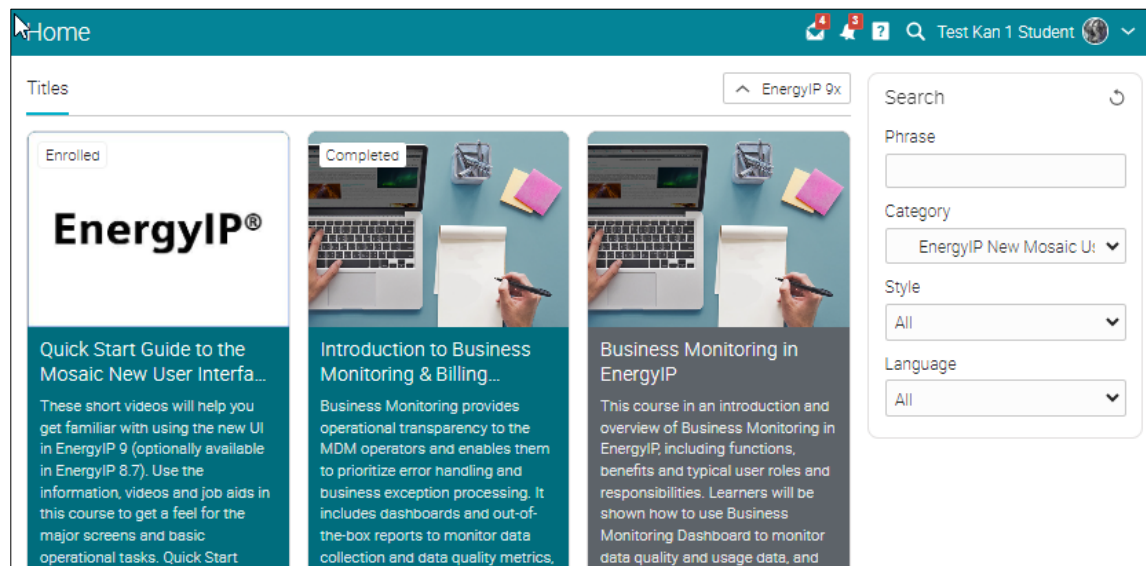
Home

4 3 ? Test Kan 1 Student

Titles

EnergyIP 9x

Enrolled

EnergyIP®

Quick Start Guide to the Mosaic New User Interfa...

These short videos will help you get familiar with using the new UI in EnergyIP 9 (optionally available in EnergyIP 8.7). Use the information, videos and job aids in this course to get a feel for the major screens and basic operational tasks. Quick Start

Completed

Introduction to Business Monitoring & Billing...

Business Monitoring provides operational transparency to the MDM operators and enables them to prioritize error handling and business exception processing. It includes dashboards and out-of-the-box reports to monitor data collection and data quality metrics,

Business Monitoring in EnergyIP

This course in an introduction and overview of Business Monitoring in EnergyIP, including functions, benefits and typical user roles and responsibilities. Learners will be shown how to use Business Monitoring Dashboard to monitor data quality and usage data, and

Search

Phrase

Category

EnergyIP New Mosaic U:

Style

All

Language

All